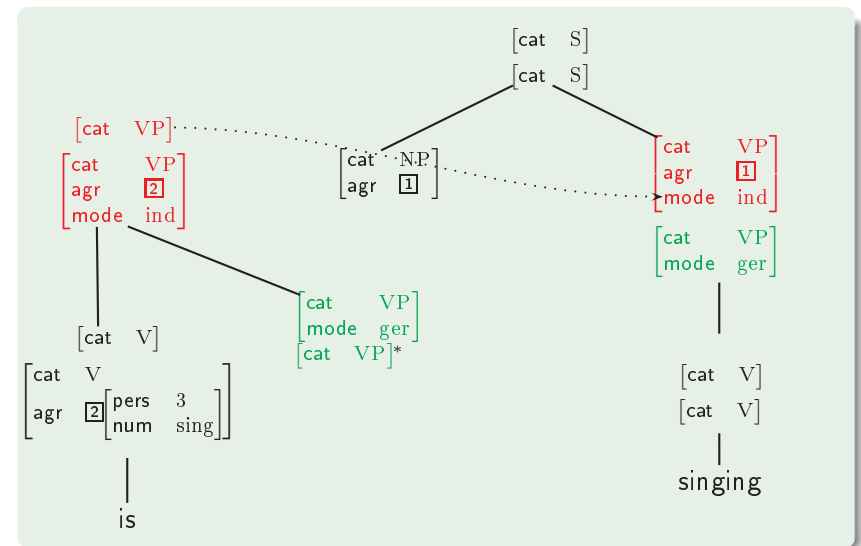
$\begin{bmatrix}\text{cat} & \text{S}\end{bmatrix}$
$\begin{bmatrix}\text{cat} & \text{S}\end{bmatrix}$

$\begin{bmatrix}\text{cat} & \text{VP}\end{bmatrix}$
$\begin{bmatrix}\text{cat} & \text{VP}\\ \text{agr} & \boxed{2}\\ \text{mode} & \text{ind}\end{bmatrix}$

$\begin{bmatrix}\text{cat} & \text{NP}\\ \text{agr} & \boxed{1}\end{bmatrix}$

$\begin{bmatrix}\text{cat} & \text{VP}\\ \text{agr} & \boxed{1}\\ \text{mode} & \text{ind}\end{bmatrix}$
$\begin{bmatrix}\text{cat} & \text{VP}\\ \text{mode} & \text{ger}\end{bmatrix}$

$\begin{bmatrix}\text{cat} & \text{V}\end{bmatrix}$
$\begin{bmatrix}\text{cat} & \text{V}\\ \text{agr} & \boxed{2}\begin{bmatrix}\text{pers} & 3\\ \text{num} & \text{sing}\end{bmatrix}\end{bmatrix}$

is

$\begin{bmatrix}\text{cat} & \text{VP}\\ \text{mode} & \text{ger}\end{bmatrix}$
$\begin{bmatrix}\text{cat} & \text{VP}\end{bmatrix}^*$

$\begin{bmatrix}\text{cat} & \text{V}\end{bmatrix}$
$\begin{bmatrix}\text{cat} & \text{V}\end{bmatrix}$

singing